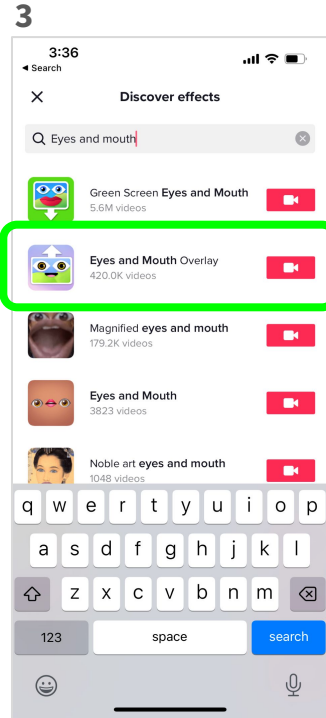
3

3:36
◂ Search

Discover effects

Eyes and mouth

Green Screen Eyes and Mouth
5.6M videos

Eyes and Mouth Overlay
420.0K videos

Magnified eyes and mouth
179.2K videos

Eyes and Mouth
3823 videos

Noble art eyes and mouth
1048 videos

q w e r t y u i o p
a s d f g h j k l
z x c v b n m
123 space search